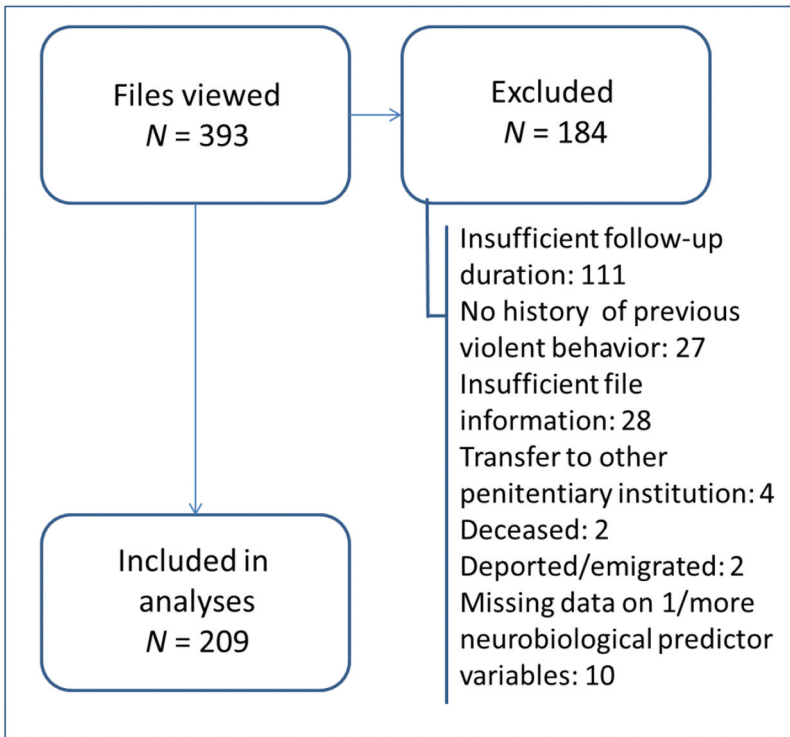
Files viewed
$N$ = 393

Excluded
$N$ = 184

Insufficient follow-up duration: 111
No history of previous violent behavior: 27
Insufficient file information: 28
Transfer to other penitentiary institution: 4
Deceased: 2
Deported/emigrated: 2
Missing data on 1/more neurobiological predictor variables: 10

Included in analyses
$N$ = 209